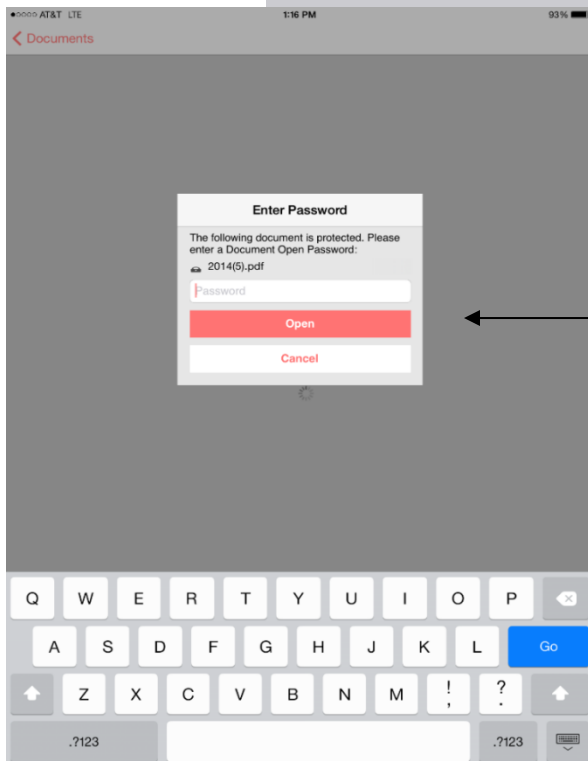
●○○○○ AT&T LTE 1:16 PM 93%

< Documents

Enter Password

The following document is protected. Please enter a Document Open Password:

2014(5).pdf

Password

Open

Cancel

Q W E R T Y U I O P

A S D F G H J K L Go

Z X C V B N M ! , ? .

.?123 .?123